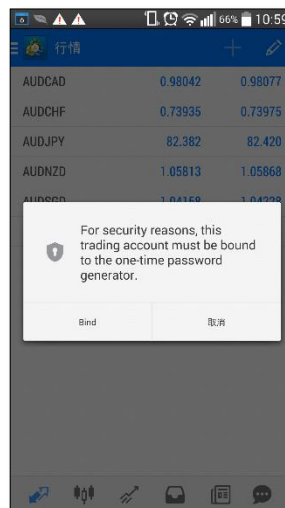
66% 10:59

行情

| | | |
|---|---|---|
| AUDCAD | 0.98042 | 0.98077 |
| AUDCHF | 0.73935 | 0.73975 |
| AUDJPY | 82.382 | 82.420 |
| AUDNZD | 1.05813 | 1.05868 |
| AUDSGD | 1.04168 | 1.04228 |

For security reasons, this trading account must be bound to the one-time password generator.

Bind

取消